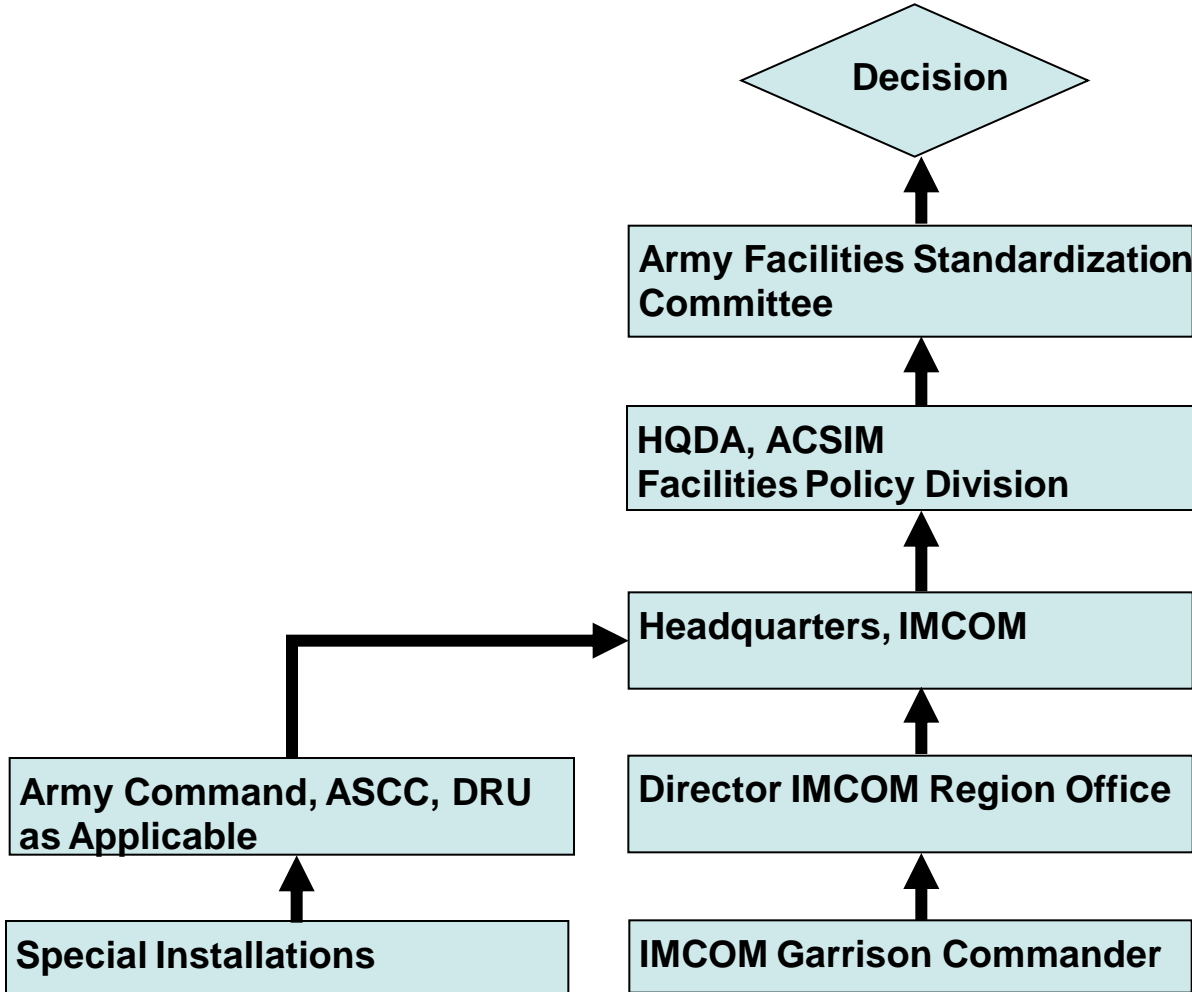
Decision

Army Facilities Standardization Committee

HQDA, ACSIM
Facilities Policy Division

Headquarters, IMCOM

Army Command, ASCC, DRU as Applicable

Director IMCOM Region Office

Special Installations

IMCOM Garrison Commander